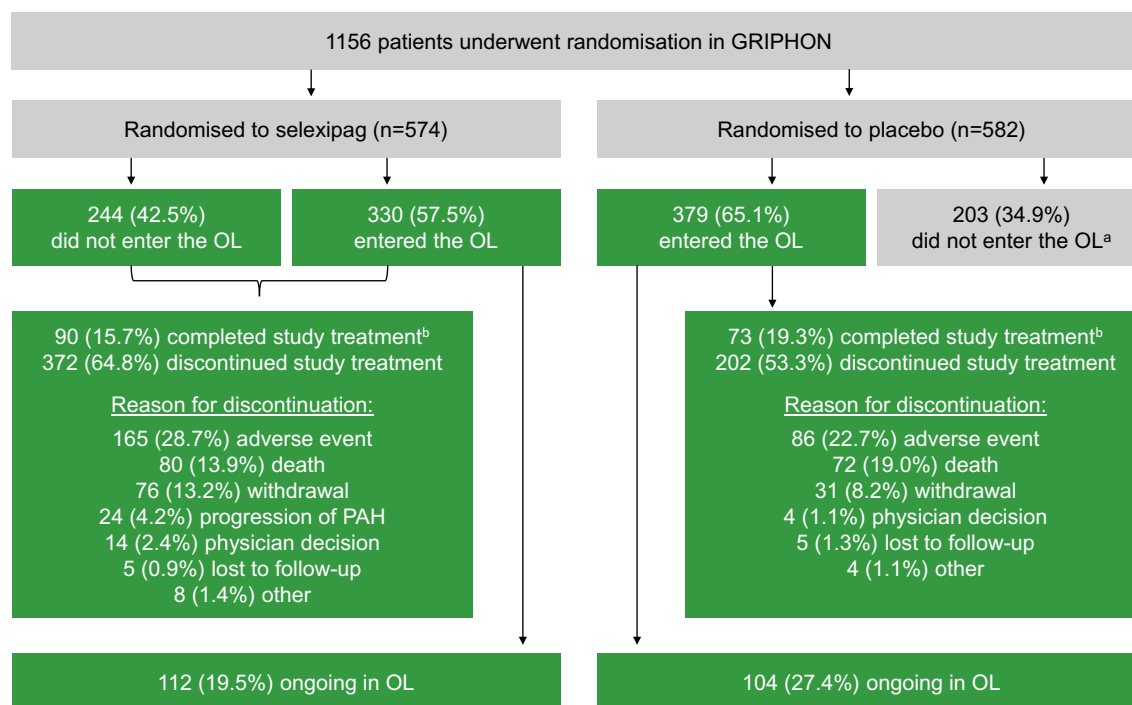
1156 patients underwent randomisation in GRIPHON

Randomised to selexipag (n=574)

Randomised to placebo (n=582)

244 (42.5%) did not enter the OL

330 (57.5%) entered the OL

379 (65.1%) entered the OL

203 (34.9%) did not enter the OL$^{a}$

90 (15.7%) completed study treatment$^{b}$
372 (64.8%) discontinued study treatment

Reason for discontinuation:
165 (28.7%) adverse event
80 (13.9%) death
76 (13.2%) withdrawal
24 (4.2%) progression of PAH
14 (2.4%) physician decision
5 (0.9%) lost to follow-up
8 (1.4%) other

73 (19.3%) completed study treatment$^{b}$
202 (53.3%) discontinued study treatment

Reason for discontinuation:
86 (22.7%) adverse event
72 (19.0%) death
31 (8.2%) withdrawal
4 (1.1%) physician decision
5 (1.3%) lost to follow-up
4 (1.1%) other

112 (19.5%) ongoing in OL

104 (27.4%) ongoing in OL